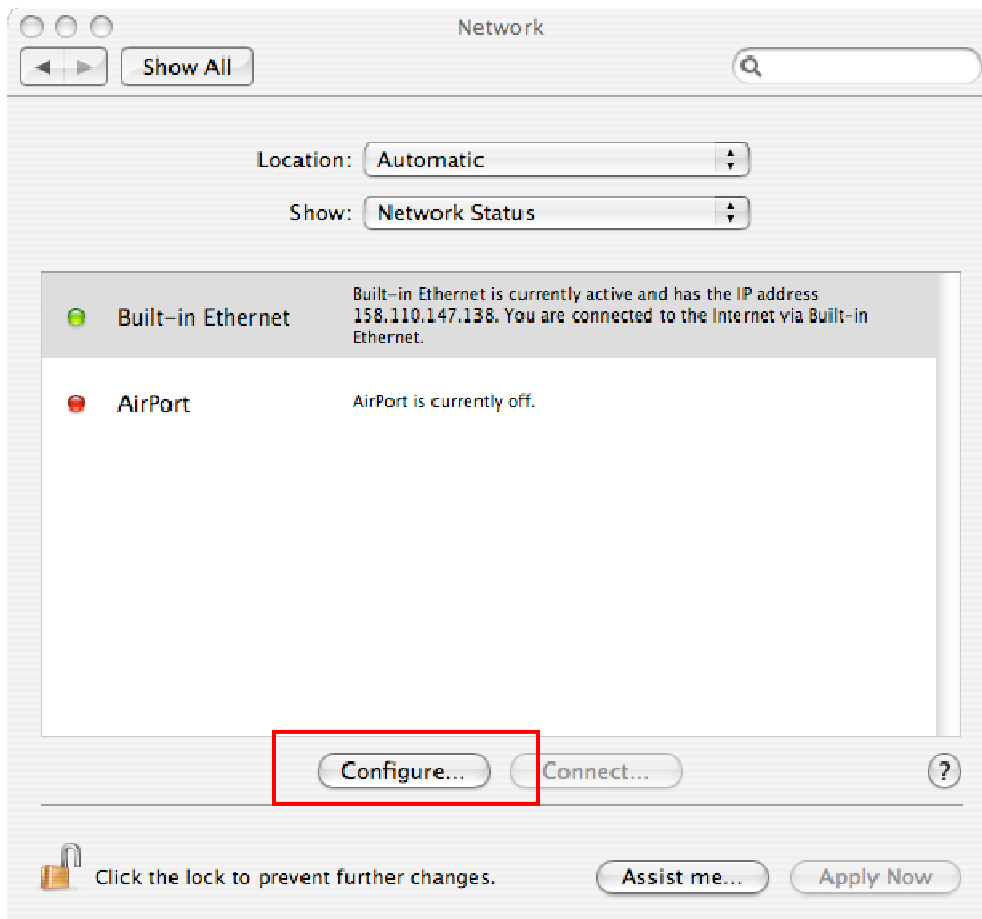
Network

Show All

Location: Automatic

Show: Network Status

Built-in Ethernet | Built-in Ethernet is currently active and has the IP address 158.110.147.138. You are connected to the Internet via Built-in Ethernet.

AirPort | AirPort is currently off.

Configure...

Connect...

?

Click the lock to prevent further changes.

Assist me...

Apply Now